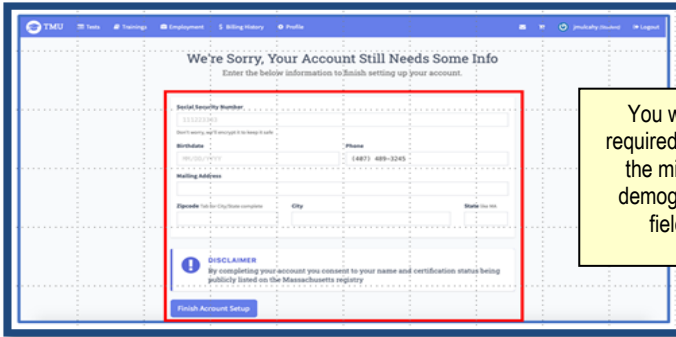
TMU Tests Trainings Employment Billing History Profile jmulcahy (Student) Logout

We're Sorry, Your Account Still Needs Some Info

Enter the below information to finish setting up your account.

Social Security Number

111223333

Don't worry, we'll encrypt it to keep it safe

Birthdate

MM/DD/YYYY

Phone

(407) 489-3245

Mailing Address

Zipcode Tab for City/State complete

City

State like MA

DISCLAIMER

By completing your account you consent to your name and certification status being publicly listed on the Massachusetts registry

Finish Account Setup

You w
required
the mi
demog
field